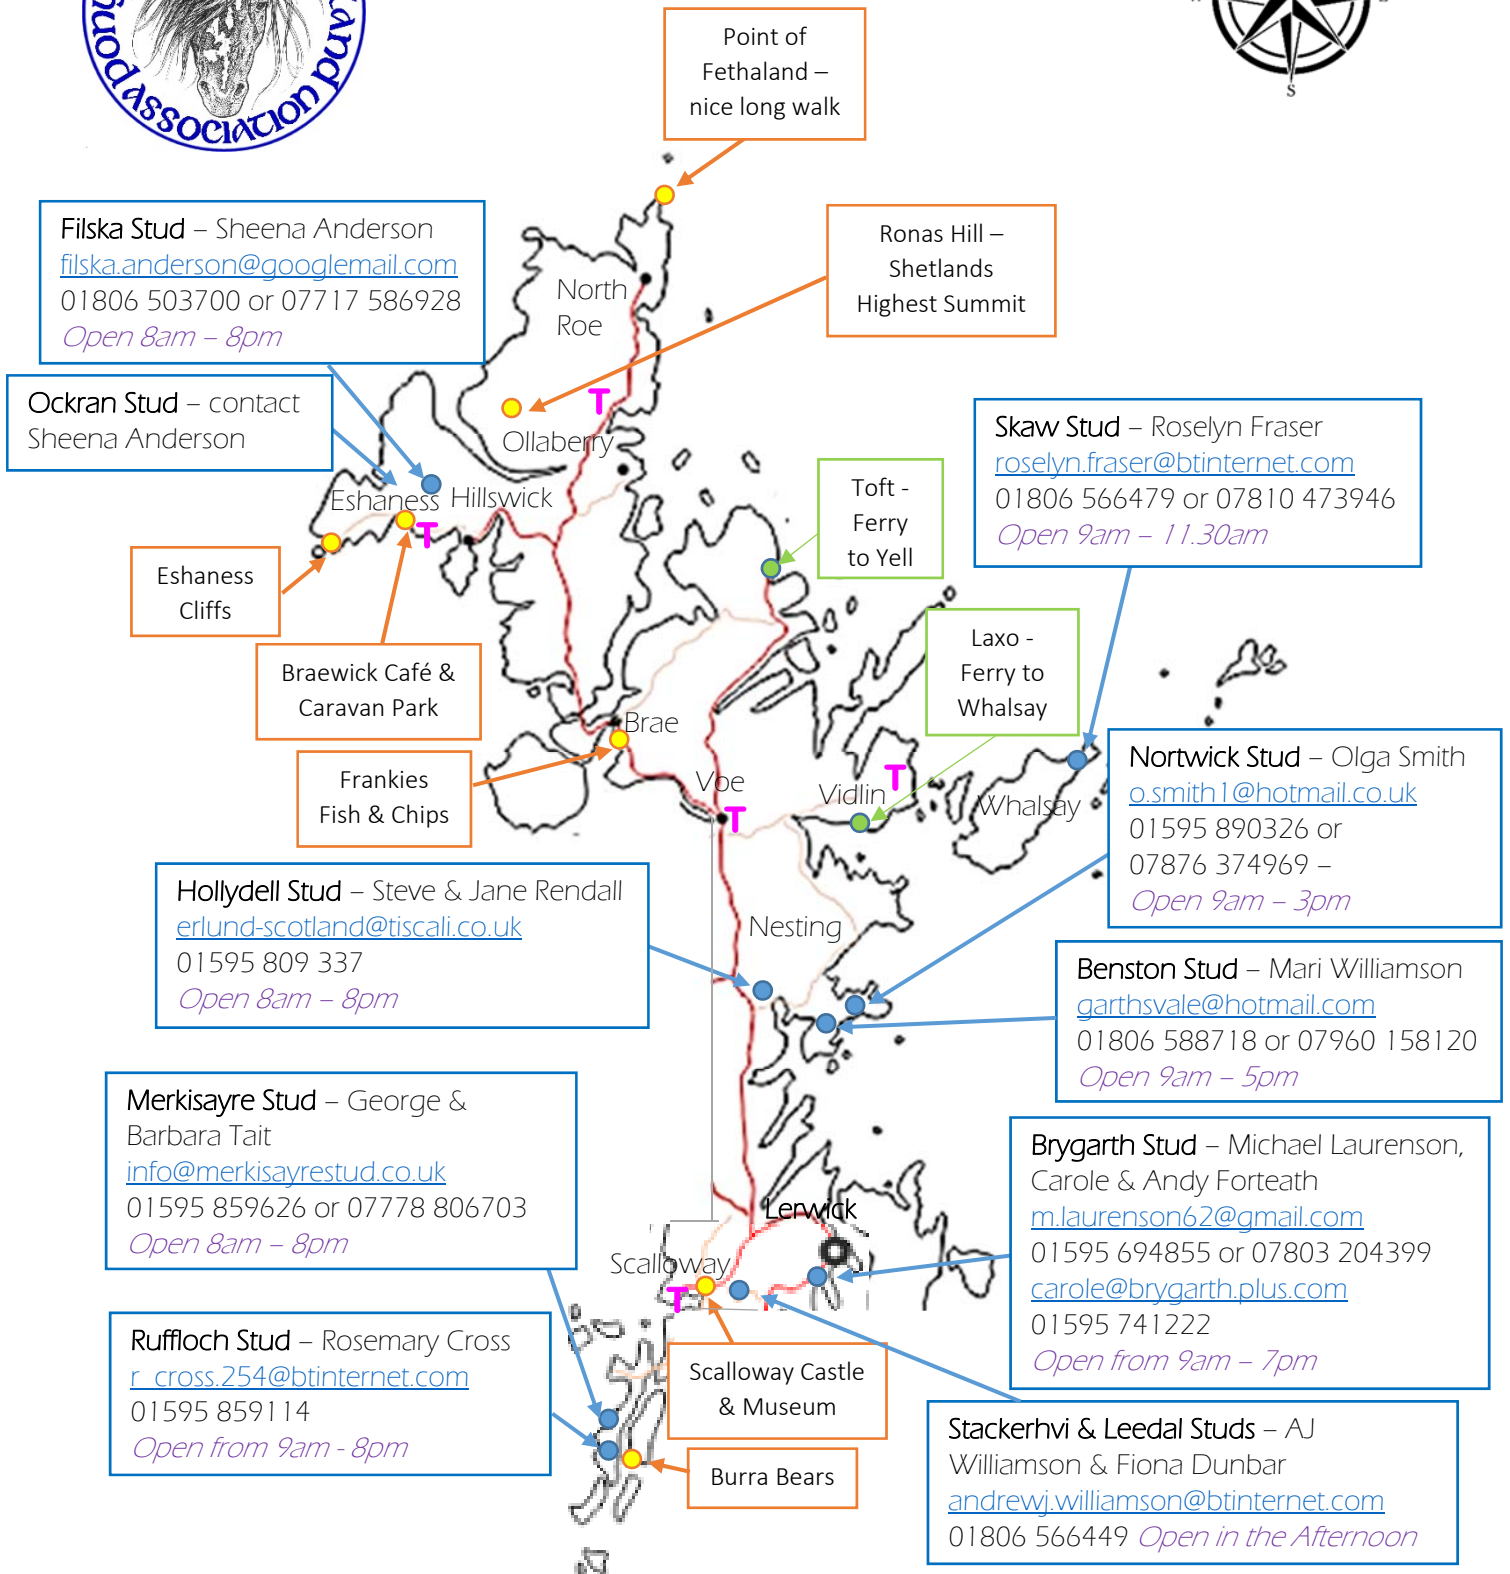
Stud Association

S

Point of Fethaland – nice long walk

Filska Stud – Sheena Anderson
filska.anderson@googlemail.com
01806 503700 or 07717 586928
Open 8am – 8pm

Ronas Hill – Shetlands Highest Summit

North Roe

Ockran Stud – contact Sheena Anderson

Ollaberry

Skaw Stud – Roselyn Fraser
roselyn.fraser@btinternet.com
01806 566479 or 07810 473946
Open 9am – 11.30am

Toft - Ferry to Yell

Eshaness

Hillswick

Eshaness Cliffs

Braewick Café & Caravan Park

Laxo - Ferry to Whalsay

Brae

Frankies Fish & Chips

Voe

Vidlin

Whalsay

Nortwick Stud – Olga Smith
o.smith1@hotmail.co.uk
01595 890326 or 07876 374969 –
Open 9am – 3pm

Hollydell Stud – Steve & Jane Rendall
erlund-scotland@tiscali.co.uk
01595 809 337
Open 8am – 8pm

Nesting

Benston Stud – Mari Williamson
garthsvale@hotmail.com
01806 588718 or 07960 158120
Open 9am – 5pm

Merkisayre Stud – George & Barbara Tait
info@merkisayrestud.co.uk
01595 859626 or 07778 806703
Open 8am – 8pm

Brygarth Stud – Michael Laurenson, Carole & Andy Forteath
m.laurenson62@gmail.com
01595 694855 or 07803 204399
carole@brygarth.plus.com
01595 741222
Open from 9am – 7pm

Lerwick

Scalloway

Ruffloch Stud – Rosemary Cross
r_cross.254@btinternet.com
01595 859114
Open from 9am - 8pm

Scalloway Castle & Museum

Burra Bears

Stackerhvi & Leedal Studs – AJ Williamson & Fiona Dunbar
andrewj.williamson@btinternet.com
01806 566449 Open in the Afternoon